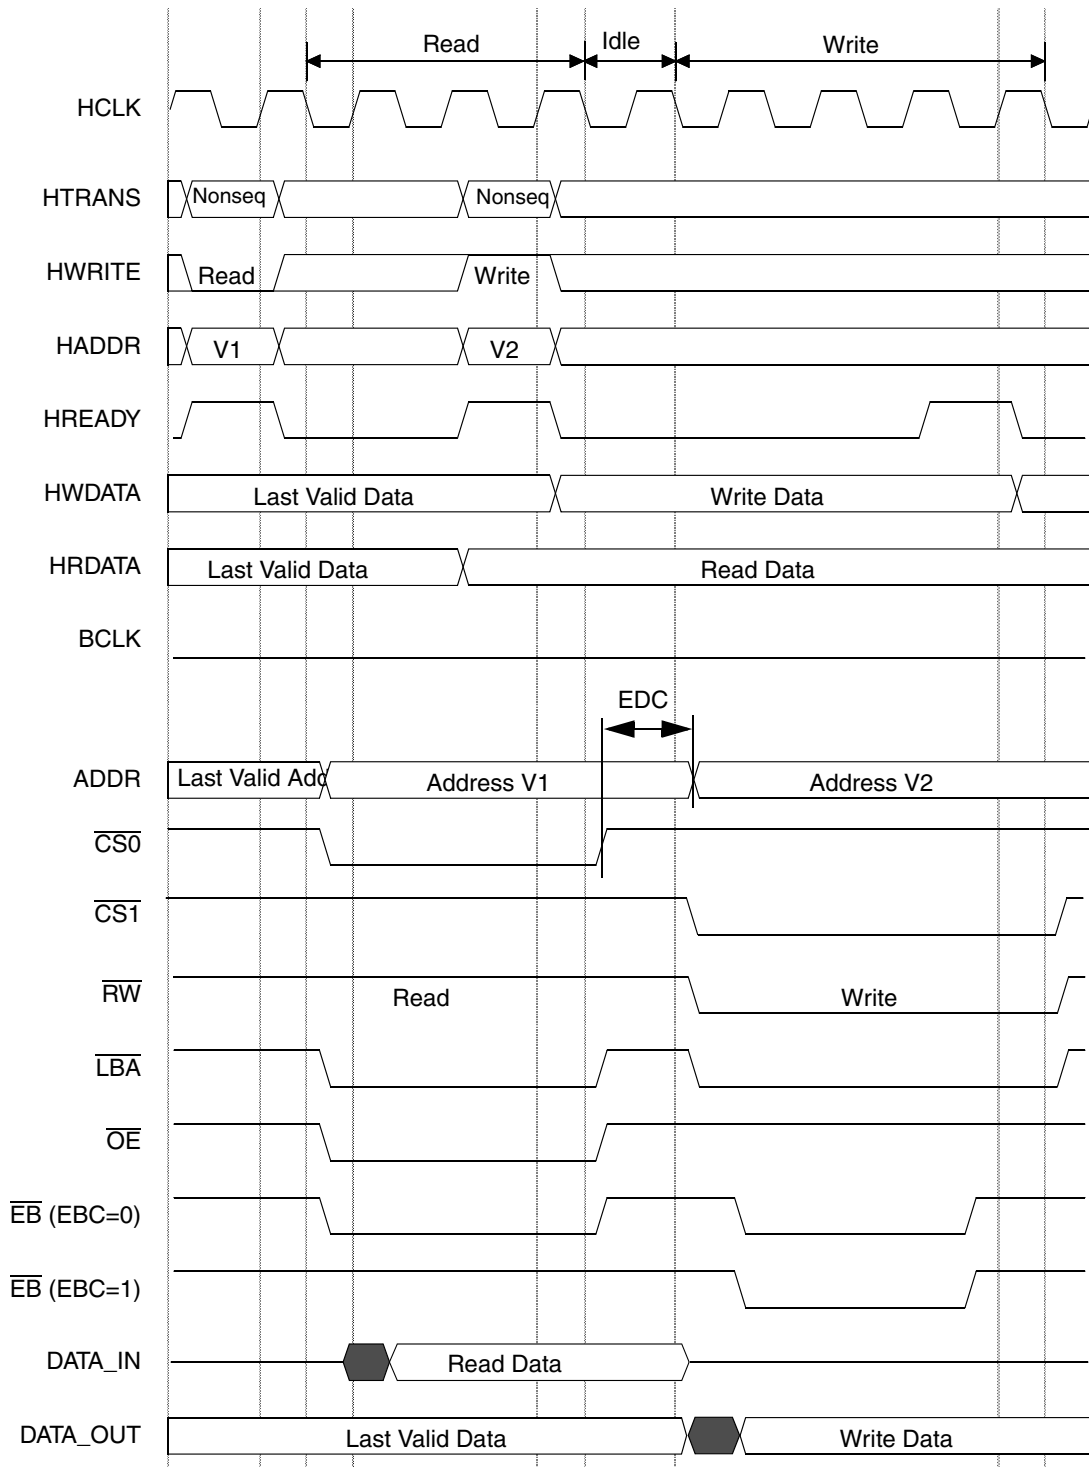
Read
Idle
Write
HCLK
HTRANS
Nonseq
Nonseq
HWRITE
Read
Write
HADDR
V1
V2
HREADY
HWDATA
Last Valid Data
Write Data
HRDATA
Last Valid Data
Read Data
BCLK
EDC
ADDR
Last Valid Add
Address V1
Address V2
$\overline{CS0}$
$\overline{CS1}$
$\overline{RW}$
Read
Write
$\overline{LBA}$
$\overline{OE}$
$\overline{EB}$ (EBC=0)
$\overline{EB}$ (EBC=1)
DATA_IN
Read Data
DATA_OUT
Last Valid Data
Write Data